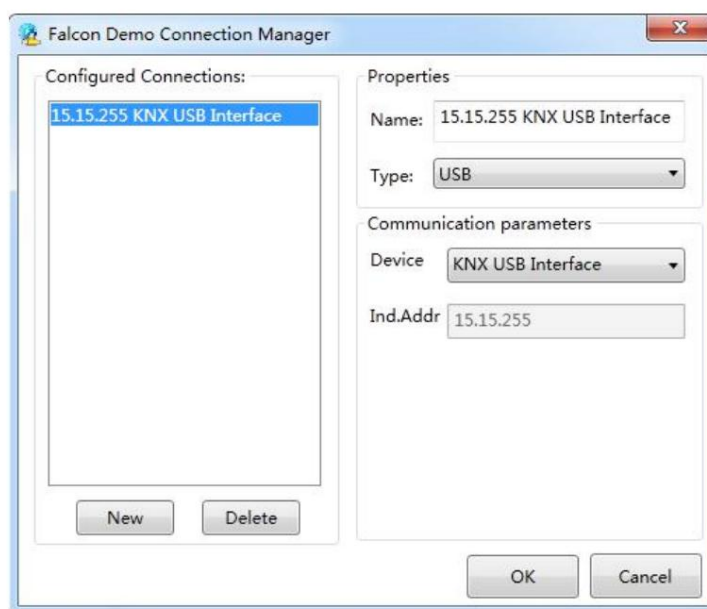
Falcon Demo Connection Manager

Configured Connections:

15.15.255 KNX USB Interface

New Delete

Properties

Name: 15.15.255 KNX USB Interface

Type: USB

Communication parameters

Device KNX USB Interface

Ind.Addr 15.15.255

OK Cancel